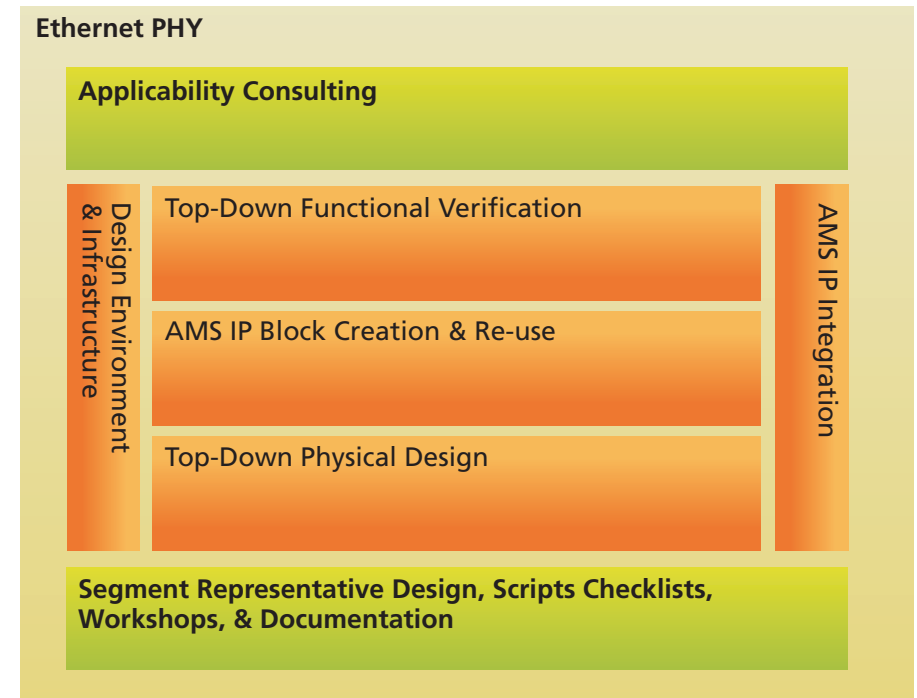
Ethernet PHY

Applicability Consulting

Design Environment & Infrastructure

Top-Down Functional Verification

AMS IP Block Creation & Re-use

Top-Down Physical Design

AMS IP Integration

Segment Representative Design, Scripts Checklists, Workshops, & Documentation